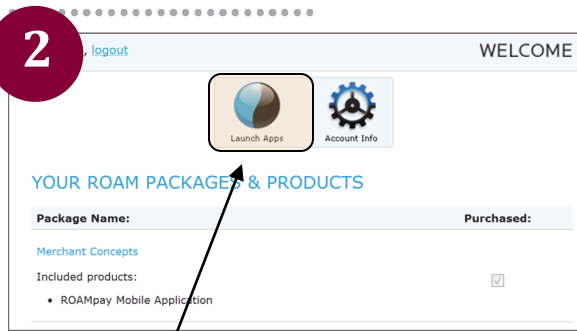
2

, logout

WELCOME

Launch Apps

Account Info

YOUR ROAM PACKAGES & PRODUCTS

| Package Name: | Purchased: |
|---|---|
| Merchant Concepts | |
| Included products: | ☑ |
| • ROAMpay Mobile Application | |